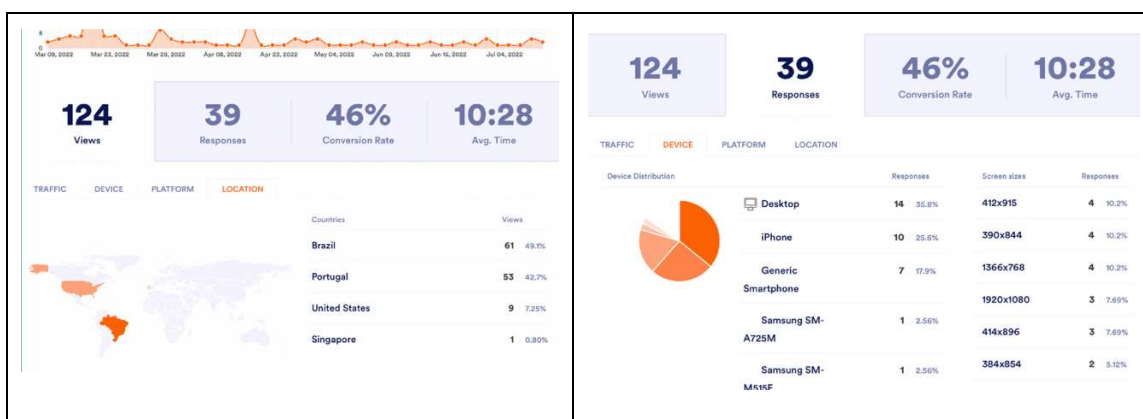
6

Mar 09, 2022 Mar 22, 2022 Mar 29, 2022 Apr 08, 2022 Apr 22, 2022 May 04, 2022 Jun 09, 2022 Jun 16, 2022 Jul 04, 2022

124
Views

39
Responses

46%
Conversion Rate

10:28
Avg. Time

TRAFFIC DEVICE PLATFORM LOCATION

| Countries | Views | |
|---|---|---|
| Brazil | 61 | 49.1% |
| Portugal | 53 | 42.7% |
| United States | 9 | 7.25% |
| Singapore | 1 | 0.80% |

124
Views

39
Responses

46%
Conversion Rate

10:28
Avg. Time

TRAFFIC DEVICE PLATFORM LOCATION

Device Distribution

| | Responses | |
|---|---|---|
| Desktop | 14 | 35.8% |
| iPhone | 10 | 25.6% |
| Generic Smartphone | 7 | 17.9% |
| Samsung SM-A725M | 1 | 2.56% |
| Samsung SM-M515F | 1 | 2.56% |

| Screen sizes | Responses | |
|---|---|---|
| 412x915 | 4 | 10.2% |
| 390x844 | 4 | 10.2% |
| 1366x768 | 4 | 10.2% |
| 1920x1080 | 3 | 7.69% |
| 414x896 | 3 | 7.69% |
| 384x854 | 2 | 5.12% |